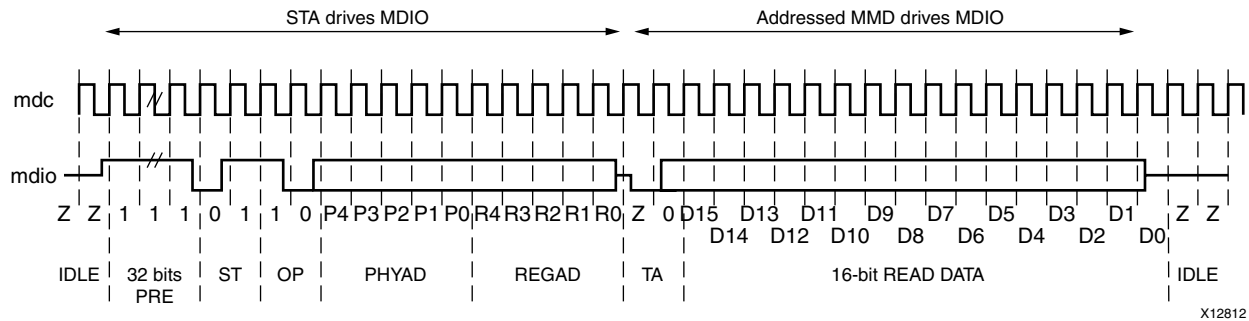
STA drives MDIO

Addressed MMD drives MDIO

mdc

mdio

Z Z 1 1 1 0 1 1 0 P4 P3 P2 P1 P0 R4 R3 R2 R1 R0 Z 0 D15 D13 D11 D9 D7 D5 D3 D1 Z Z

D14 D12 D10 D8 D6 D4 D2 D0

IDLE | 32 bits PRE | ST | OP | PHYAD | REGAD | TA | 16-bit READ DATA | IDLE

X12812